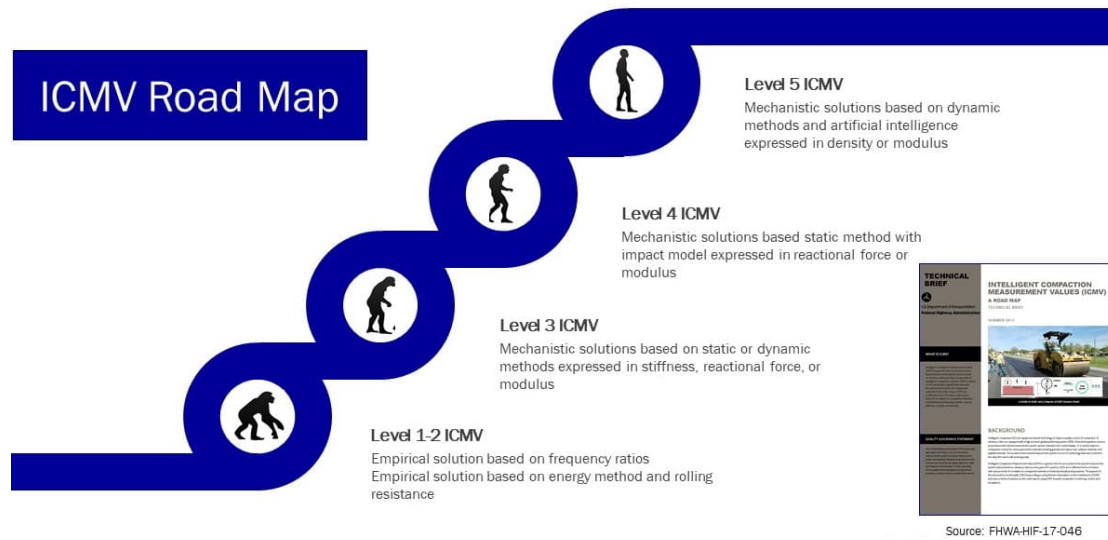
ICMV Road Map

Level 5 ICMV
Mechanistic solutions based on dynamic methods and artificial intelligence expressed in density or modulus

Level 4 ICMV
Mechanistic solutions based static method with impact model expressed in reactional force or modulus

Level 3 ICMV
Mechanistic solutions based on static or dynamic methods expressed in stiffness, reactional force, or modulus

Level 1-2 ICMV
Empirical solution based on frequency ratios
Empirical solution based on energy method and rolling resistance

TECHNICAL BRIEF

U.S. Department of Transportation
Federal Highway Administration

INTELLIGENT COMPACTION MEASUREMENT VALUES (ICMV)
A ROAD MAP
TECHNICAL BRIEF

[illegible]

BACKGROUND

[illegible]

Source: FHWA-HIF-17-046